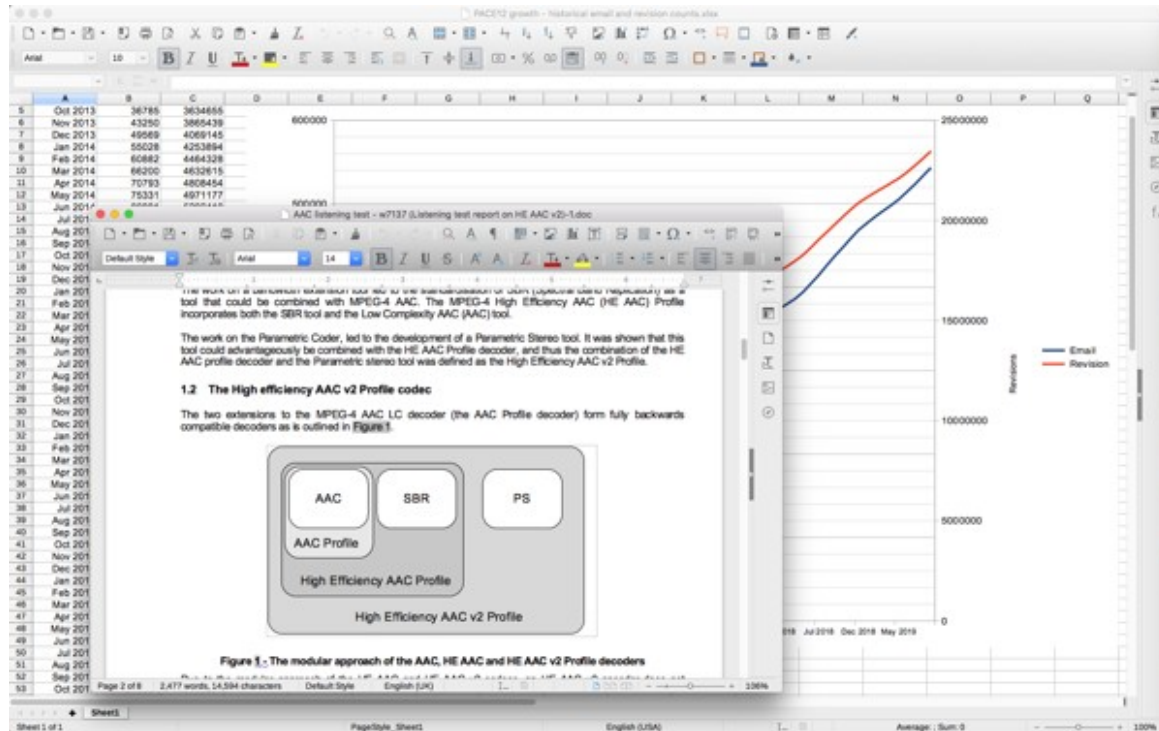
PACE12 growth - historical email and revision counts.xlsx

Arial 10

| | A | B | C |
|---|---|---|---|
| 5 | Oct 2013 | 36785 | 3634655 |
| 6 | Nov 2013 | 43250 | 3865439 |
| 7 | Dec 2013 | 49569 | 4069145 |
| 8 | Jan 2014 | 55028 | 4253894 |
| 9 | Feb 2014 | 60882 | 4464328 |
| 10 | Mar 2014 | 66200 | 4632615 |
| 11 | Apr 2014 | 70793 | 4808454 |
| 12 | May 2014 | 75331 | 4971177 |
| 13 | Jun 2014 | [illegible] | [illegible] |
| 14 | Jul 201 | | |
| 15 | Aug 201 | | |
| 16 | Sep 201 | | |
| 17 | Oct 201 | | |
| 18 | Nov 201 | | |
| 19 | Dec 201 | | |
| 20 | Jan 201 | | |
| 21 | Feb 201 | | |
| 22 | Mar 201 | | |
| 23 | Apr 201 | | |
| 24 | May 201 | | |
| 25 | Jun 201 | | |
| 26 | Jul 201 | | |
| 27 | Aug 201 | | |
| 28 | Sep 201 | | |
| 29 | Oct 201 | | |
| 30 | Nov 201 | | |
| 31 | Dec 201 | | |
| 32 | Jan 201 | | |
| 33 | Feb 201 | | |
| 34 | Mar 201 | | |
| 35 | Apr 201 | | |
| 36 | May 201 | | |
| 37 | Jun 201 | | |
| 38 | Jul 201 | | |
| 39 | Aug 201 | | |
| 40 | Sep 201 | | |
| 41 | Oct 201 | | |
| 42 | Nov 201 | | |
| 43 | Dec 201 | | |
| 44 | Jan 201 | | |
| 45 | Feb 201 | | |
| 46 | Mar 201 | | |
| 47 | Apr 201 | | |
| 48 | May 201 | | |
| 49 | Jun 201 | | |
| 50 | Jul 201 | | |
| 51 | Aug 201 | | |
| 52 | Sep 201 | | |
| 53 | Oct 201 | | |

600000
500000
25000000
20000000
15000000
10000000
5000000
0
Revisions
Email
Revision
018 Jul 2018 Dec 2018 May 2019

AAC listening test - w7137 (Listening test report on HE AAC v2)-1.doc

Default Style Arial 14

The work on a bandwidth extension tool led to the standardisation of SBR (Spectral Band Replication) as a tool that could be combined with MPEG-4 AAC. The MPEG-4 High Efficiency AAC (HE AAC) Profile incorporates both the SBR tool and the Low Complexity AAC (AAC) tool.

The work on the Parametric Coder, led to the development of a Parametric Stereo tool. It was shown that this tool could advantageously be combined with the HE AAC Profile decoder, and thus the combination of the HE AAC profile decoder and the Parametric stereo tool was defined as the High Efficiency AAC v2 Profile.

1.2 The High efficiency AAC v2 Profile codec

The two extensions to the MPEG-4 AAC LC decoder (the AAC Profile decoder) form fully backwards compatible decoders as is outlined in Figure 1.

AAC
SBR
PS
AAC Profile
High Efficiency AAC Profile
High Efficiency AAC v2 Profile

Figure 1 - The modular approach of the AAC, HE AAC and HE AAC v2 Profile decoders

Page 2 of 8 2,477 words, 14,594 characters Default Style English (UK) 106%

Sheet1
Sheet 1 of 1 PageStyle_Sheet1 English (USA) Average: ; Sum: 0 100%